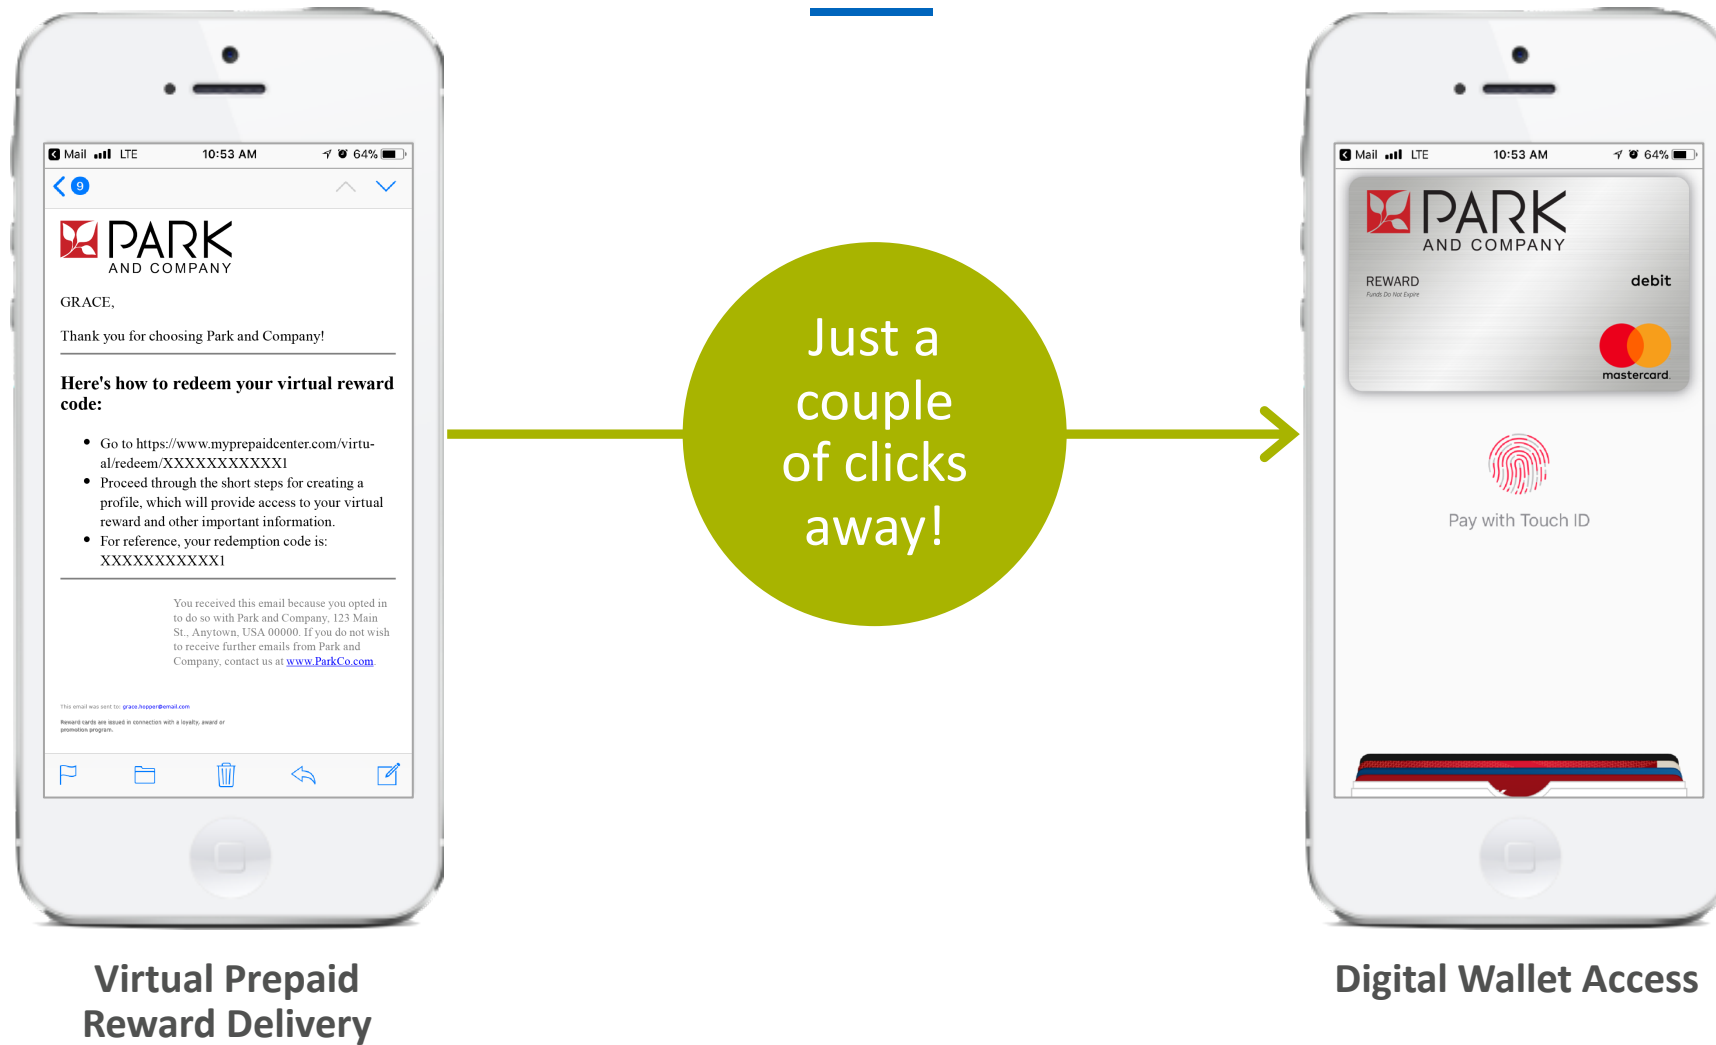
Mail LTE 10:53 AM 64%

9

PARK
AND COMPANY

GRACE,

Thank you for choosing Park and Company!

**Here's how to redeem your virtual reward code:**

- Go to https://www.myprepaidcenter.com/virtual/redeem/XXXXXXXXXXX1
- Proceed through the short steps for creating a profile, which will provide access to your virtual reward and other important information.
- For reference, your redemption code is: XXXXXXXXXXX1

You received this email because you opted in to do so with Park and Company, 123 Main St., Anytown, USA 00000. If you do not wish to receive further emails from Park and Company, contact us at www.ParkCo.com.

This email was sent to: grace.hopper@email.com

Reward cards are issued in connection with a loyalty, award or promotion program.

Just a couple of clicks away!

Mail LTE 10:53 AM 64%

PARK
AND COMPANY

REWARD
Funds Do Not Expire

debit

mastercard

Pay with Touch ID

Virtual Prepaid Reward Delivery

Digital Wallet Access